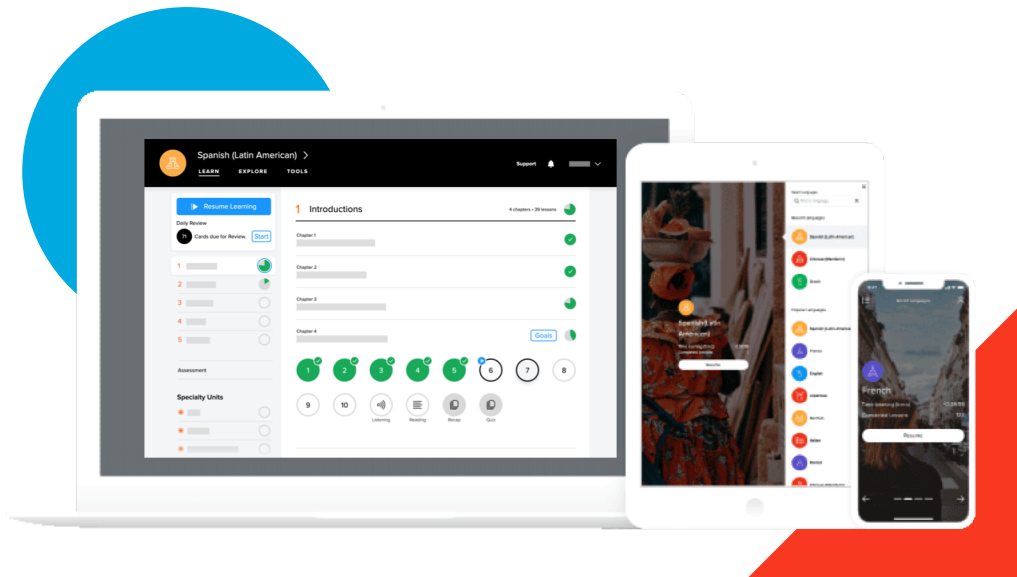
Spanish (Latin American) >

LEARN EXPLORE TOOLS

Support

Resume Learning

Daily Review

71 Cards due for Review. Start

1
2
3
4
5

Assessment

Specialty Units

1 Introductions

4 chapters • 39 lessons

Chapter 1

Chapter 2

Chapter 3

Chapter 4

Goals

1 2 3 4 5 6 7 8

9 10 Listening Reading Recap Quiz

Spanish (Latin American)

Resume

French

Resume